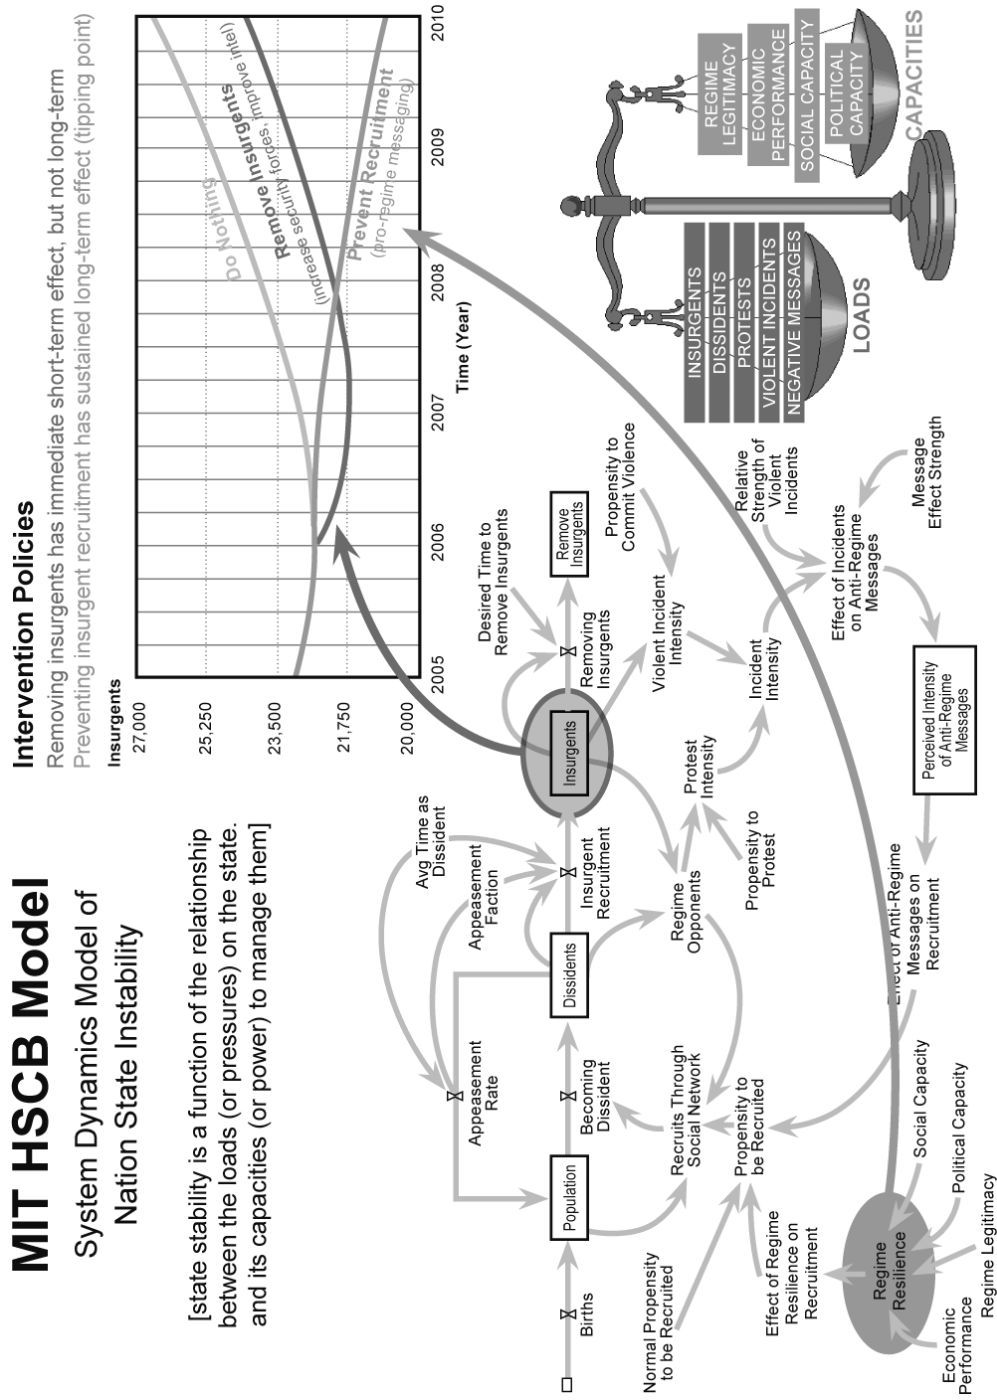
MIT HSCB Model

System Dynamics Model of Nation State Instability

[state stability is a function of the relationship between the loads (or pressures) on the state. and its capacities (or power) to manage them]

Intervention Policies

Removing insurgents has immediate short-term effect, but not long-term

Preventing insurgent recruitment has sustained long-term effect (tipping point)

Insurgents

27,000

25,250

23,500

21,750

20,000

2005

2006

2007

2008

2009

2010

Time (Year)

Do Nothing

Remove Insurgents (increase security forces, improve intel)

Prevent Recruitment (pro-regime messaging)

REGIME LEGITIMACY

ECONOMIC PERFORMANCE

SOCIAL CAPACITY

POLITICAL CAPACITY

CAPACITIES

INSURGENTS

DISSIDENTS

PROTESTS

VIOLENT INCIDENTS

NEGATIVE MESSAGES

LOADS

Births

Population

Appeasement Rate

Becoming Dissident

Dissidents

Avg Time as Dissident

Appeasement Faction

Insurgent Recruitment

Insurgents

Desired Time to Remove Insurgents

Removing Insurgents

Remove Insurgents

Propensity to Commit Violence

Violent Incident Intensity

Incident Intensity

Relative Strength of Violent Incidents

Message Effect Strength

Effect of Incidents on Anti-Regime Messages

Perceived Intensity of Anti-Regime Messages

Protest Intensity

Propensity to Protest

Regime Opponents

Recruits Through Social Network

Propensity to be Recruited

Effect of Anti-Regime Messages on Recruitment

Normal Propensity to be Recruited

Effect of Regime Resilience on Recruitment

Regime Resilience

Social Capacity

Political Capacity

Regime Legitimacy

Economic Performance